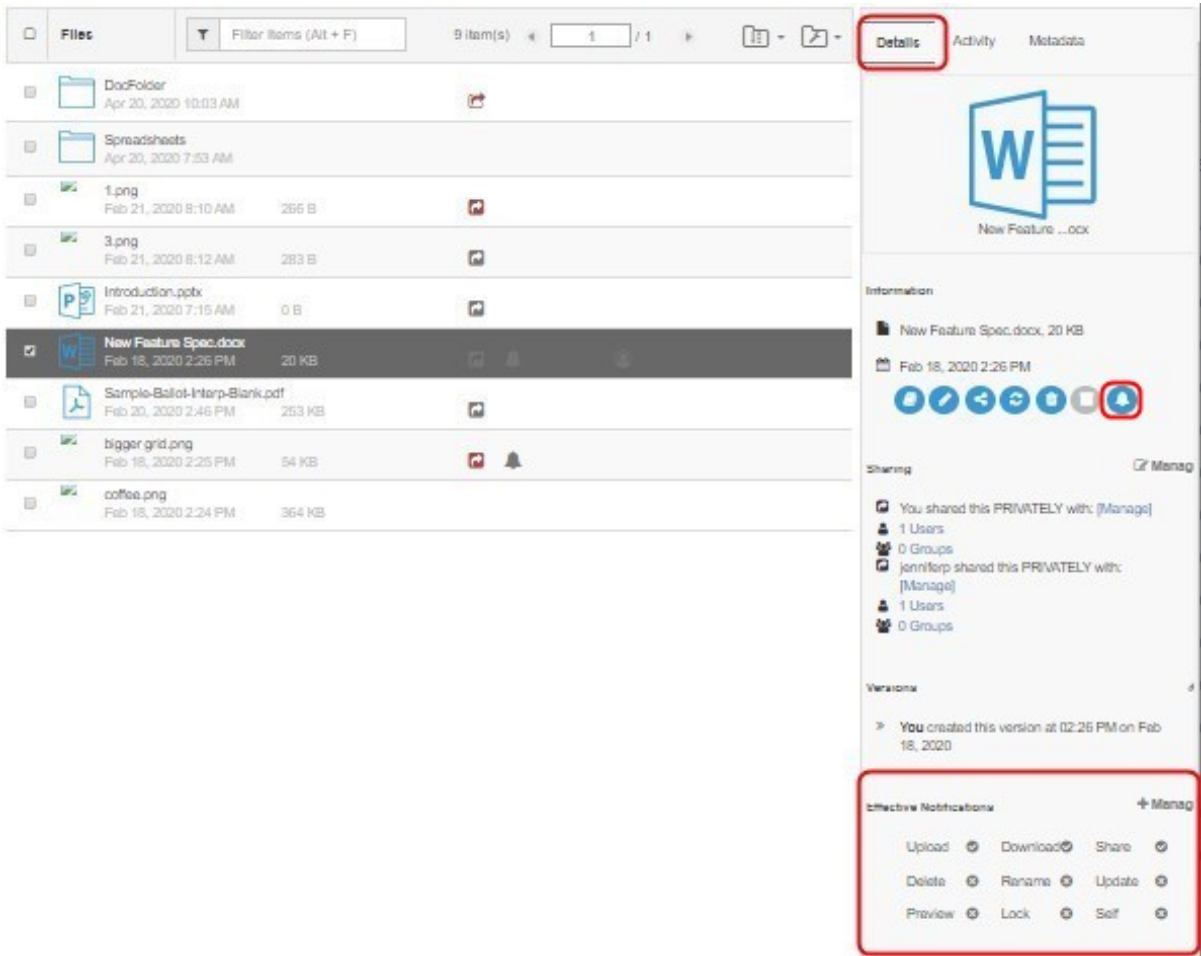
Files

Filter Items (Alt + F)

9 item(s) 1 / 1

DocFolder
Apr 20, 2020 10:03 AM

Spreadsheets
Apr 20, 2020 7:53 AM

1.png
Feb 21, 2020 8:10 AM 266 B

3.png
Feb 21, 2020 8:12 AM 283 B

Introduction.pptx
Feb 21, 2020 7:15 AM 0 B

New Feature Spec.docx
Feb 18, 2020 2:26 PM 20 KB

Sample-Ballot-Interp-Blank.pdf
Feb 20, 2020 2:46 PM 253 KB

bigger grid.png
Feb 18, 2020 2:25 PM 54 KB

coffee.png
Feb 18, 2020 2:24 PM 364 KB

Details Activity Metadata

New Feature ...ocx

Information

New Feature Spec.docx, 20 KB

Feb 18, 2020 2:26 PM

Sharing

Manag

You shared this PRIVATELY with: [Manage]
1 Users
0 Groups
jenniferp shared this PRIVATELY with: [Manage]
1 Users
0 Groups

Versions

You created this version at 02:26 PM on Feb 18, 2020

Effective Notifications

+ Manag

Upload Download Share
Delete Rename Update
Preview Lock Self